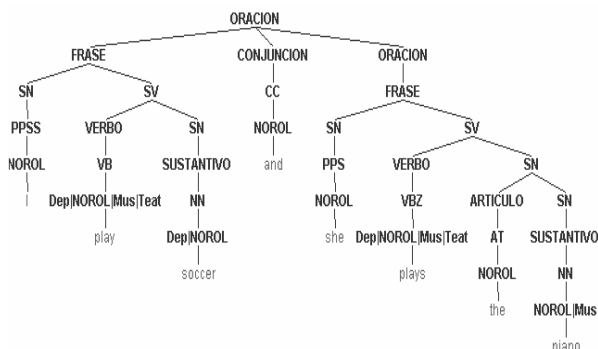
ORACION

FRASE

CONJUNCION

ORACION

SN

SV

CC

FRASE

PPSS

VERBO

SN

NOROL

SN

SV

NOROL

VB

SUSTANTIVO

and

PPS

VERBO

SN

I

Dep|NOROL|Mus|Teat

NN

NOROL

VBZ

ARTICULO

SN

play

Dep|NOROL

she

Dep|NOROL|Mus|Teat

AT

SUSTANTIVO

soccer

plays

NOROL

NN

the

NOROL|Mus

piano